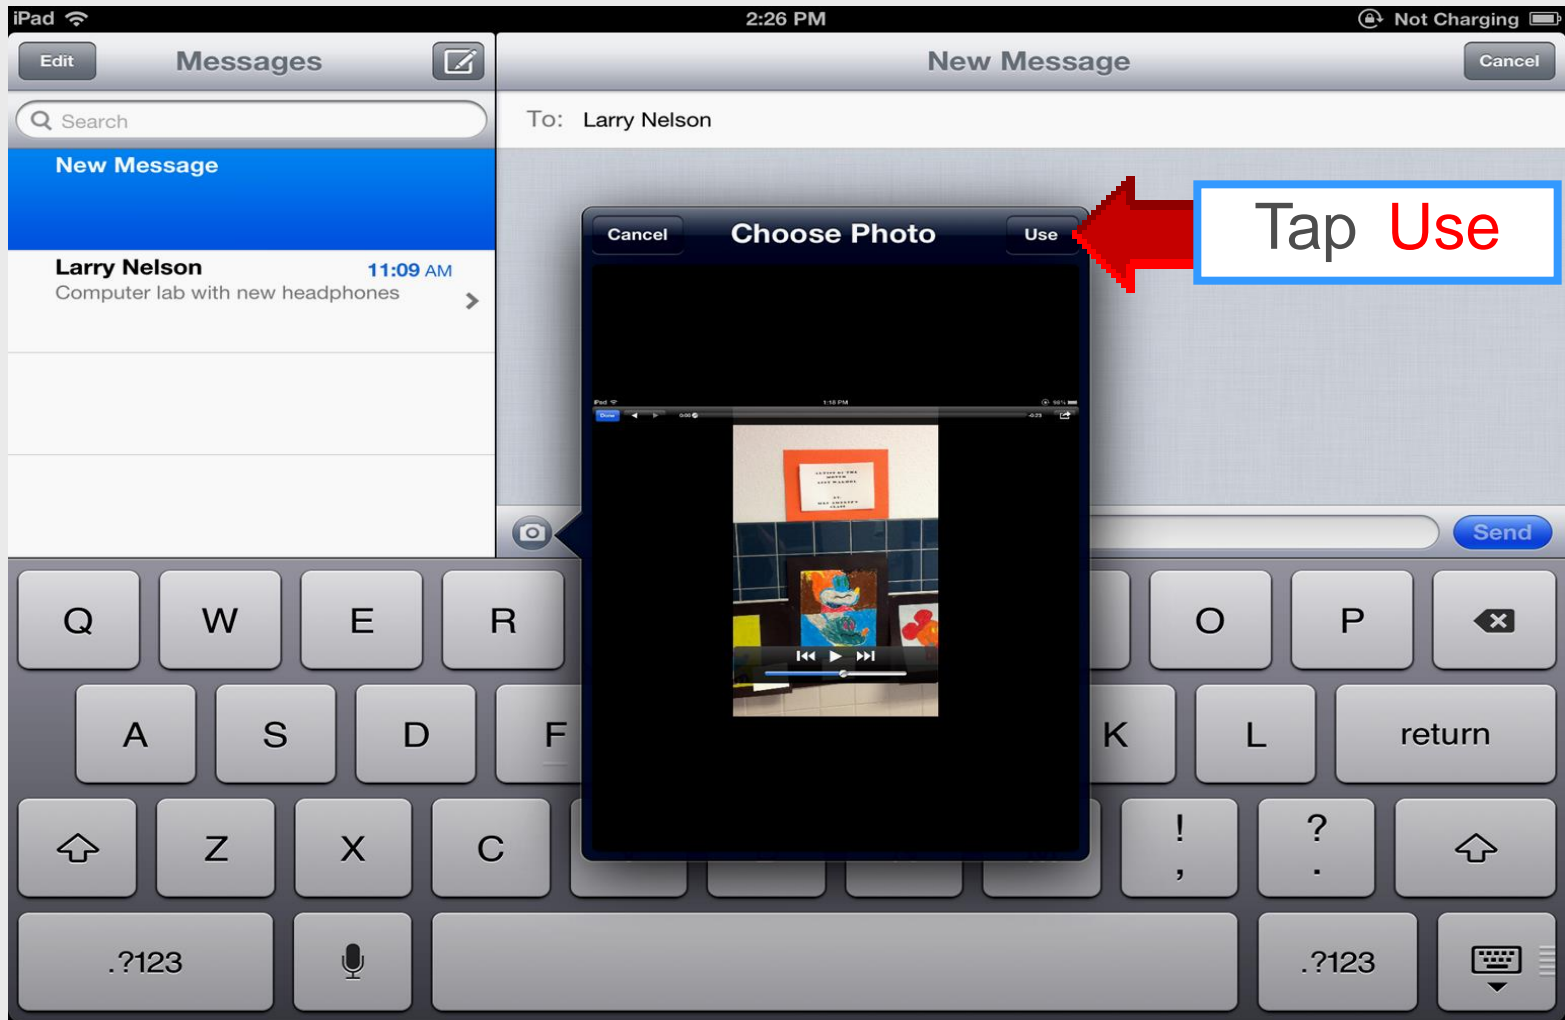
iPad 2:26 PM Not Charging

Edit Messages

New Message Cancel

Search

To: Larry Nelson

New Message

Larry Nelson 11:09 AM
Computer lab with new headphones

Cancel Choose Photo Use

Tap Use

Send

Q W E R O P

A S D F K L return

Z X C ! , ? .

.?123 .?123